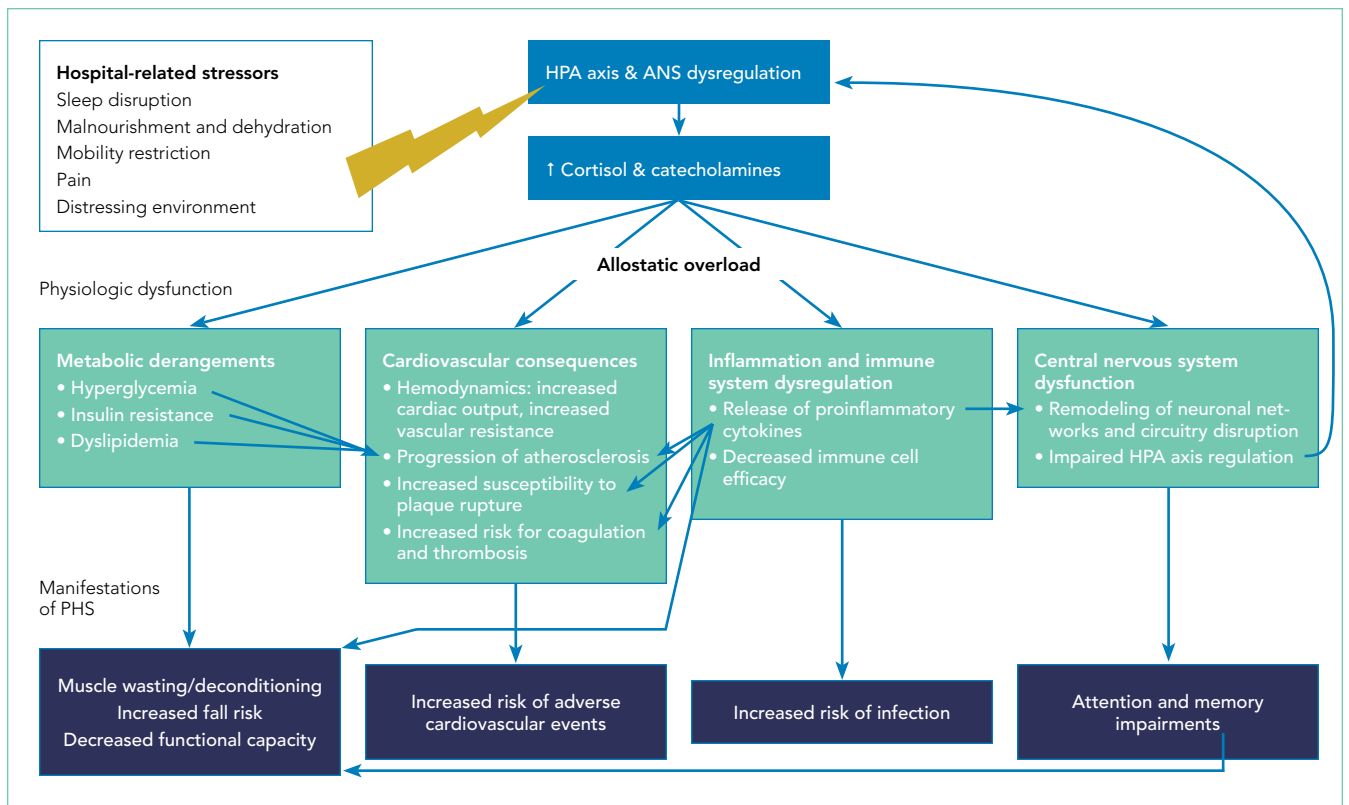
Hospital-related stressors
Sleep disruption
Malnourishment and dehydration
Mobility restriction
Pain
Distressing environment

HPA axis & ANS dysregulation

↑ Cortisol & catecholamines

Allostatic overload

Physiologic dysfunction

Metabolic derangements
• Hyperglycemia
• Insulin resistance
• Dyslipidemia

Cardiovascular consequences
• Hemodynamics: increased cardiac output, increased vascular resistance
• Progression of atherosclerosis
• Increased susceptibility to plaque rupture
• Increased risk for coagulation and thrombosis

Inflammation and immune system dysregulation
• Release of proinflammatory cytokines
• Decreased immune cell efficacy

Central nervous system dysfunction
• Remodeling of neuronal networks and circuitry disruption
• Impaired HPA axis regulation

Manifestations of PHS

Muscle wasting/deconditioning
Increased fall risk
Decreased functional capacity

Increased risk of adverse cardiovascular events

Increased risk of infection

Attention and memory impairments